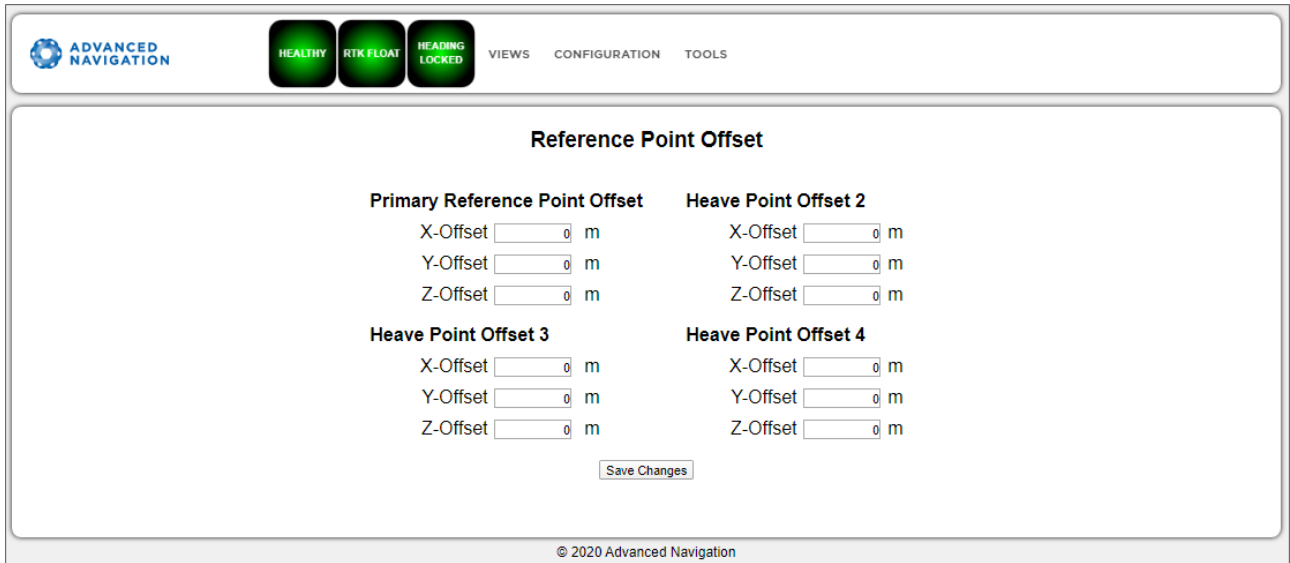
ADVANCED NAVIGATION

HEALTHY
RTK FLOAT
HEADING LOCKED
VIEWS
CONFIGURATION
TOOLS

Reference Point Offset

Primary Reference Point Offset
X-Offset 0 m
Y-Offset 0 m
Z-Offset 0 m

Heave Point Offset 2
X-Offset 0 m
Y-Offset 0 m
Z-Offset 0 m

Heave Point Offset 3
X-Offset 0 m
Y-Offset 0 m
Z-Offset 0 m

Heave Point Offset 4
X-Offset 0 m
Y-Offset 0 m
Z-Offset 0 m

Save Changes

© 2020 Advanced Navigation